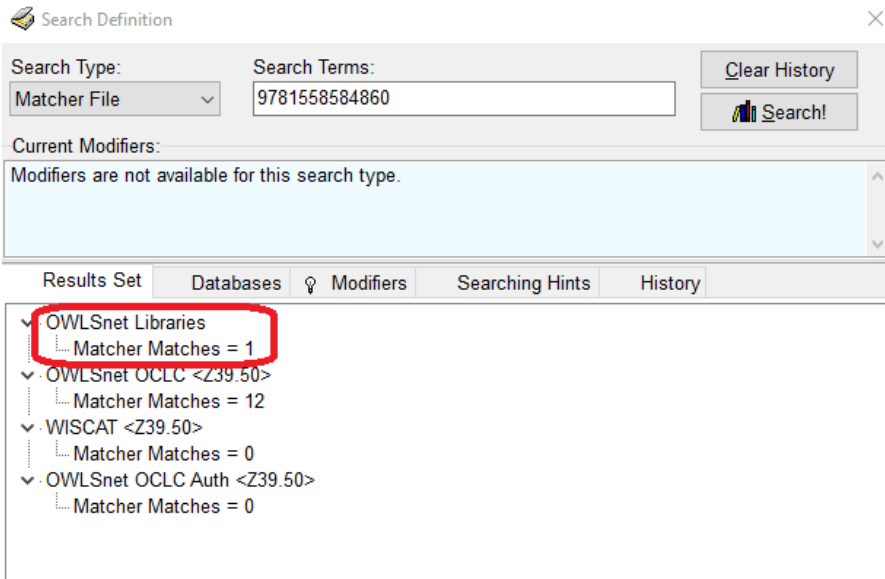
Search Definition

Search Type:
Matcher File

Search Terms:
9781558584860

Clear History

Search!

Current Modifiers:
Modifiers are not available for this search type.

Results Set | Databases | Modifiers | Searching Hints | History

OWLSnet Libraries
Matcher Matches = 1
OWLSnet OCLC <Z39.50>
Matcher Matches = 12
WISCAT <Z39.50>
Matcher Matches = 0
OWLSnet OCLC Auth <Z39.50>
Matcher Matches = 0